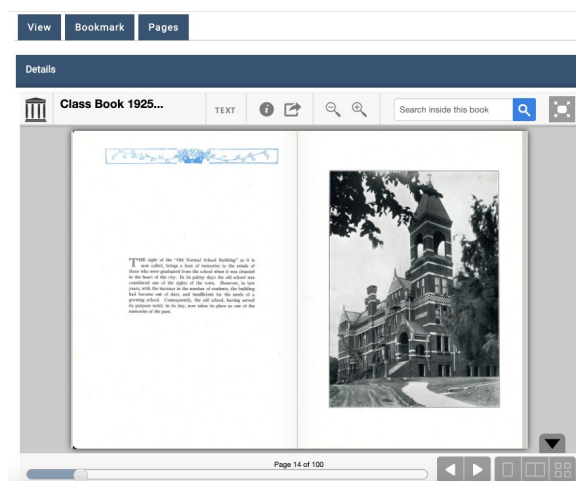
View Bookmark Pages

Details

Class Book 1925...

TEXT

Search inside this book

THE sight of the "Old Normal School Building" as it is now called, brings a host of memories to the minds of those who were graduated from the school when it was situated in the heart of the city. In its palmy days the old school was considered one of the sights of the town. However, in late years, with the increase in the number of students, the building had become out of date, and insufficient for the needs of a growing school. Consequently, the old school, having served its purpose nobly in its day, now takes its place as one of the memories of the past.

Page 14 of 100